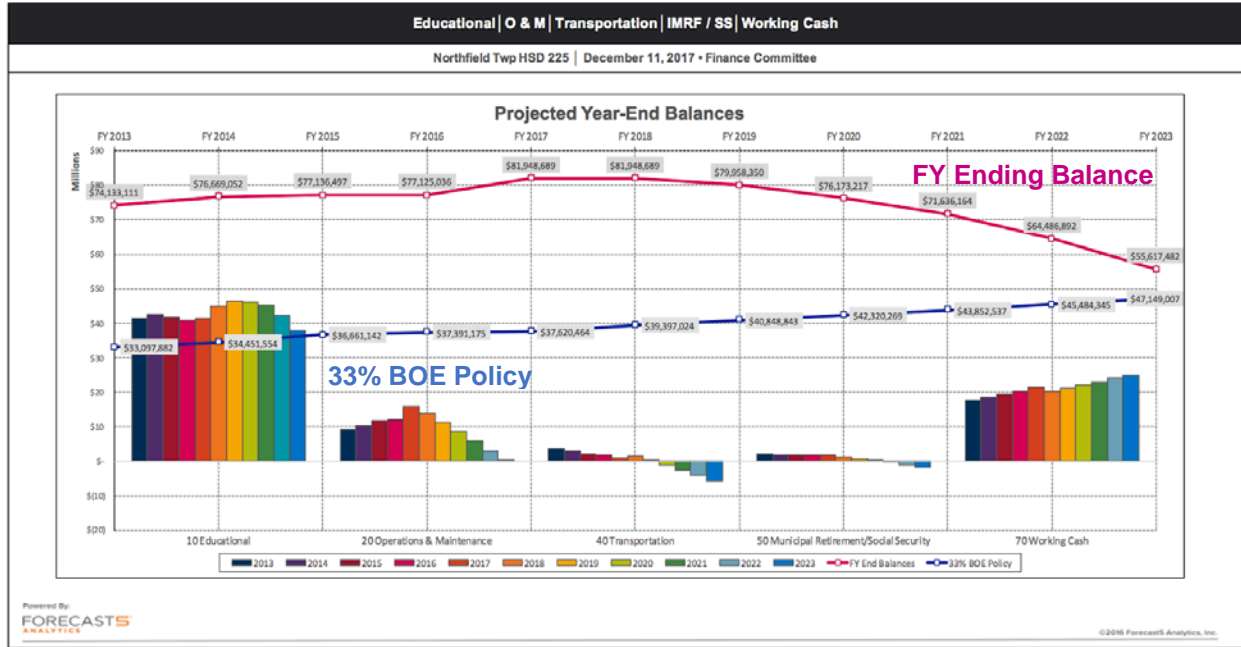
Educational | O & M | Transportation | IMRF / SS | Working Cash

Northfield Twp HSD 225 | December 11, 2017 • Finance Committee

Projected Year-End Balances

FY 2013 FY 2014 FY 2015 FY 2016 FY 2017 FY 2018 FY 2019 FY 2020 FY 2021 FY 2022 FY 2023

Millions

$90
$80
$70
$60
$50
$40
$30
$20
$10
$-
$(10)
$(20)

$74,133,111
$76,669,052
$77,136,497
$77,125,036
$81,948,689
$81,948,689
$79,958,350
$76,173,217
$71,636,164
$64,486,892
$55,617,482

FY Ending Balance

$33,097,882
$34,451,554
$36,661,142
$37,391,175
$37,620,464
$39,397,024
$40,848,843
$42,320,269
$43,852,537
$45,484,345
$47,149,007

33% BOE Policy

10 Educational
20 Operations & Maintenance
40 Transportation
50 Municipal Retirement/Social Security
70 Working Cash

2013 2014 2015 2016 2017 2018 2019 2020 2021 2022 2023 FY End Balances 33% BOE Policy

Powered By:
FORECAST5 ANALYTICS

©2016 Forecast5 Analytics, Inc.